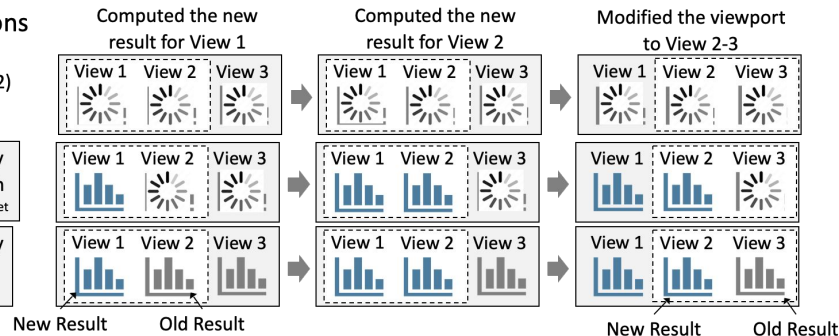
ons

2)

y
n
et

y

Computed the new result for View 1

Computed the new result for View 2

Modified the viewport to View 2-3

View 1 View 2 View 3

View 1 View 2 View 3

View 1 View 2 View 3

View 1 View 2 View 3

View 1 View 2 View 3

View 1 View 2 View 3

View 1 View 2 View 3

View 1 View 2 View 3

View 1 View 2 View 3

New Result Old Result

New Result Old Result